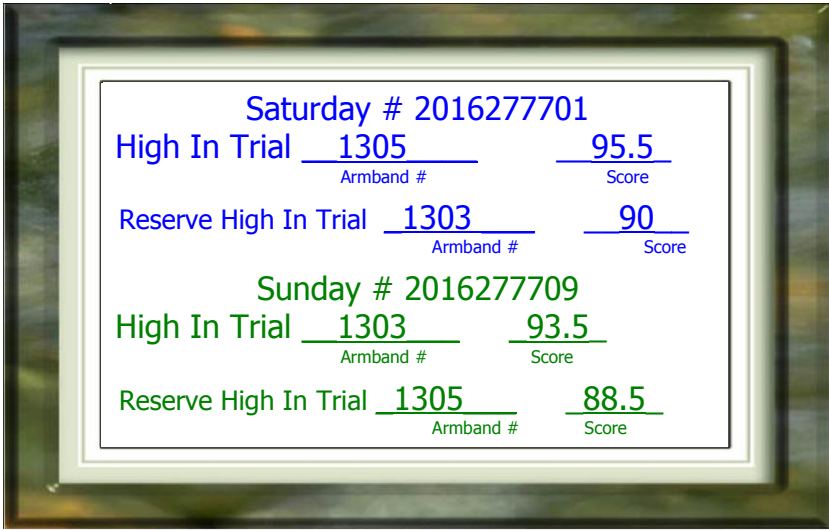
Saturday # 2016277701

High In Trial 1305 95.5
Armband # Score

Reserve High In Trial 1303 90
Armband # Score

Sunday # 2016277709

High In Trial 1303 93.5
Armband # Score

Reserve High In Trial 1305 88.5
Armband # Score